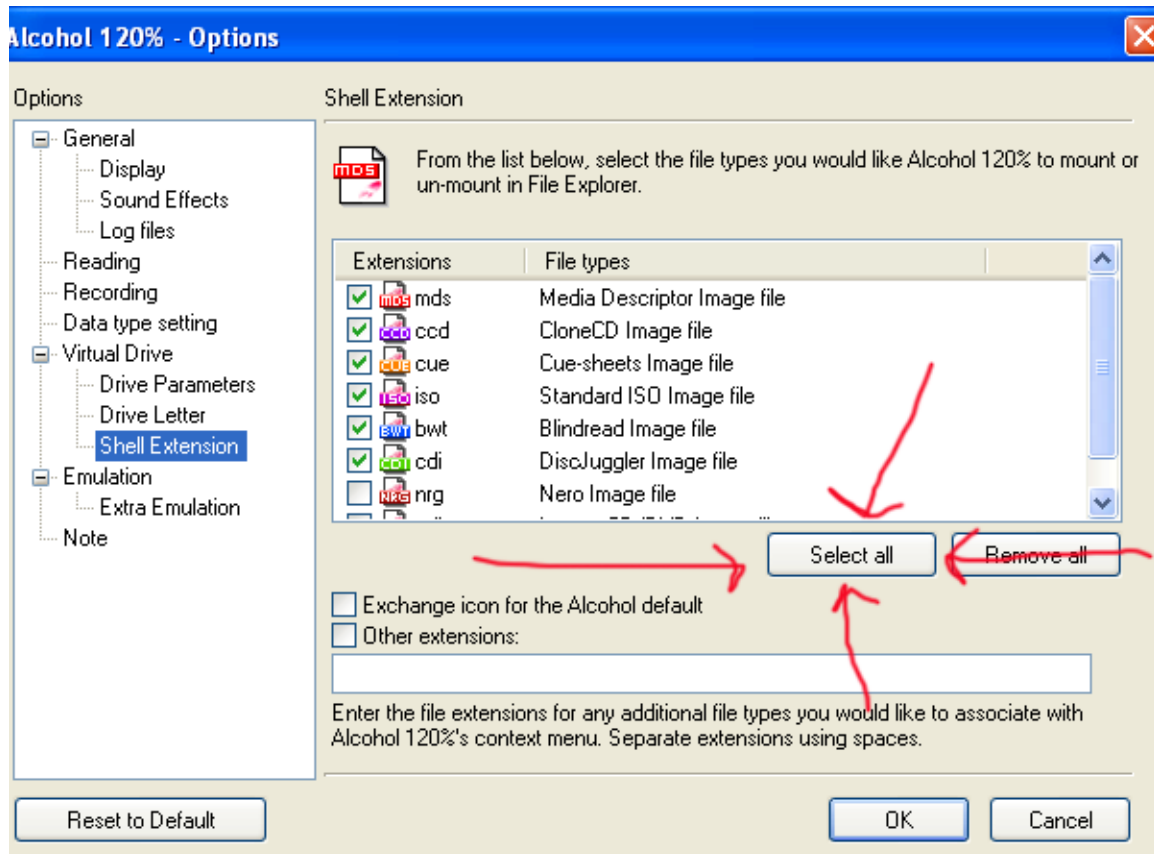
Alcohol 120% - Options

Options

General
Display
Sound Effects
Log files
Reading
Recording
Data type setting
Virtual Drive
Drive Parameters
Drive Letter
Shell Extension
Emulation
Extra Emulation
Note

Shell Extension

MDS

From the list below, select the file types you would like Alcohol 120% to mount or un-mount in File Explorer.

| Extensions | File types |
|---|---|
| mds | Media Descriptor Image file |
| ccd | CloneCD Image file |
| cue | Cue-sheets Image file |
| iso | Standard ISO Image file |
| bwt | Blindread Image file |
| cdi | DiscJuggler Image file |
| nrg | Nero Image file |

Select all
Remove all

Exchange icon for the Alcohol default
Other extensions:

Enter the file extensions for any additional file types you would like to associate with Alcohol 120%'s context menu. Separate extensions using spaces.

Reset to Default
OK
Cancel